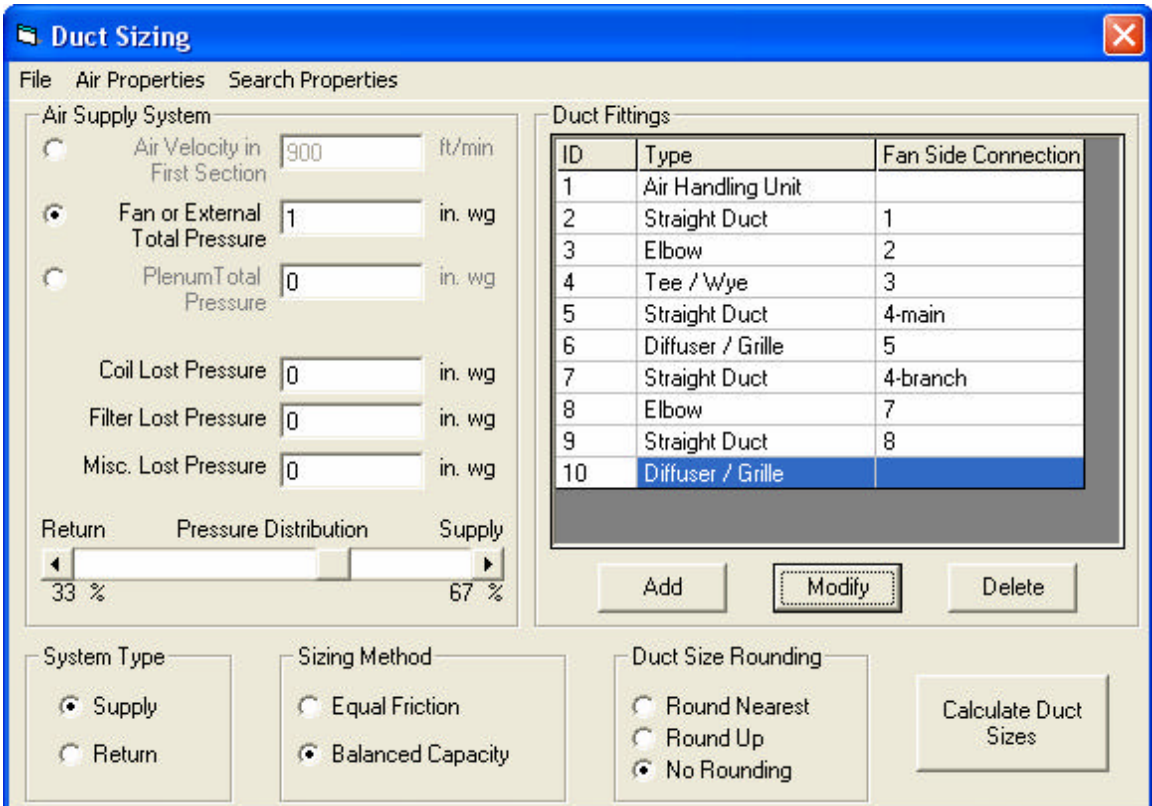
Duct Sizing

File Air Properties Search Properties

Air Supply System

Air Velocity in First Section 900 ft/min

Fan or External Total Pressure 1 in. wg

PlenumTotal Pressure 0 in. wg

Coil Lost Pressure 0 in. wg

Filter Lost Pressure 0 in. wg

Misc. Lost Pressure 0 in. wg

Return Pressure Distribution Supply

33 % 67 %

Duct Fittings

| ID | Type | Fan Side Connection |
|---|---|---|
| 1 | Air Handling Unit | |
| 2 | Straight Duct | 1 |
| 3 | Elbow | 2 |
| 4 | Tee / Wye | 3 |
| 5 | Straight Duct | 4-main |
| 6 | Diffuser / Grille | 5 |
| 7 | Straight Duct | 4-branch |
| 8 | Elbow | 7 |
| 9 | Straight Duct | 8 |
| 10 | Diffuser / Grille | |

Add Modify Delete

System Type

Supply

Return

Sizing Method

Equal Friction

Balanced Capacity

Duct Size Rounding

Round Nearest

Round Up

No Rounding

Calculate Duct Sizes